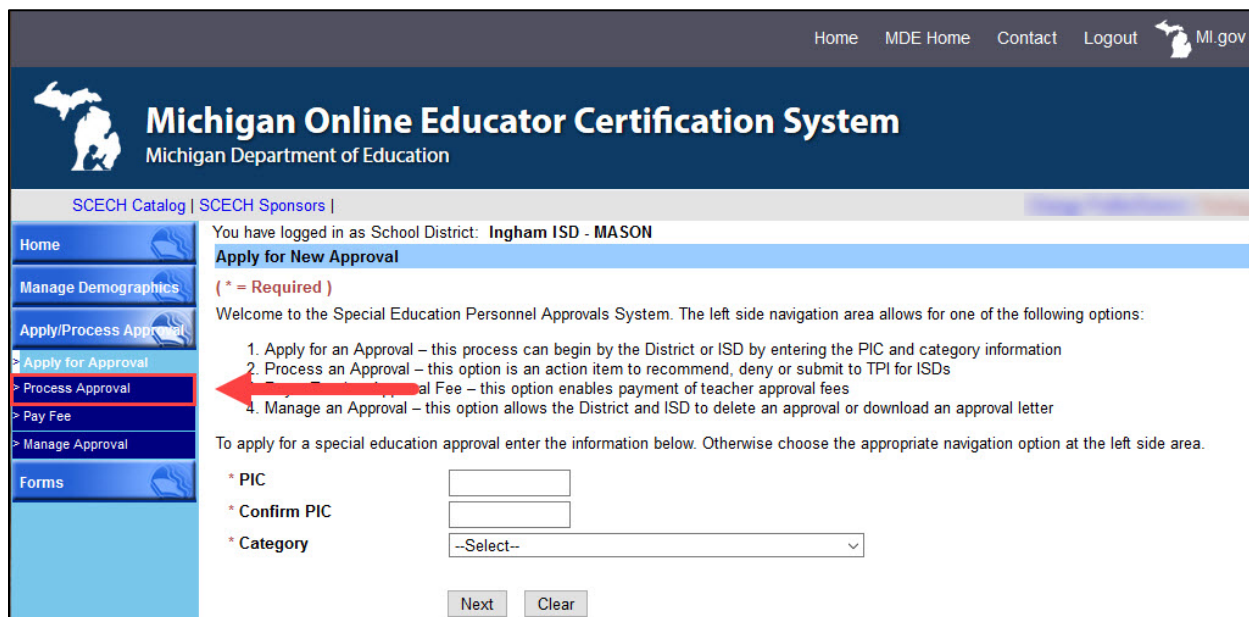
Home MDE Home Contact Logout MI.gov

Michigan Online Educator Certification System
Michigan Department of Education

SCECH Catalog | SCECH Sponsors | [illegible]

Home
Manage Demographics
Apply/Process Approval
> Apply for Approval
> Process Approval
> Pay Fee
> Manage Approval
Forms

You have logged in as School District: Ingham ISD - MASON

Apply for New Approval

( * = Required )

Welcome to the Special Education Personnel Approvals System. The left side navigation area allows for one of the following options:

1. Apply for an Approval – this process can begin by the District or ISD by entering the PIC and category information
2. Process an Approval – this option is an action item to recommend, deny or submit to TPI for ISDs
3. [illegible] al Fee – this option enables payment of teacher approval fees
4. Manage an Approval – this option allows the District and ISD to delete an approval or download an approval letter

To apply for a special education approval enter the information below. Otherwise choose the appropriate navigation option at the left side area.

* PIC
* Confirm PIC
* Category --Select--

Next Clear